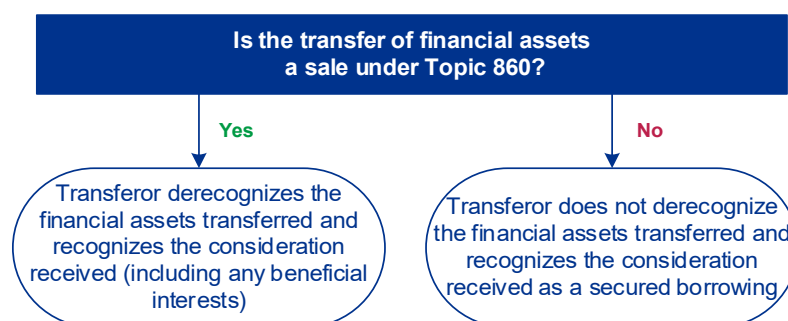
Is the transfer of financial assets a sale under Topic 860?

Yes

No

Transferor derecognizes the financial assets transferred and recognizes the consideration received (including any beneficial interests)

Transferor does not derecognize the financial assets transferred and recognizes the consideration received as a secured borrowing